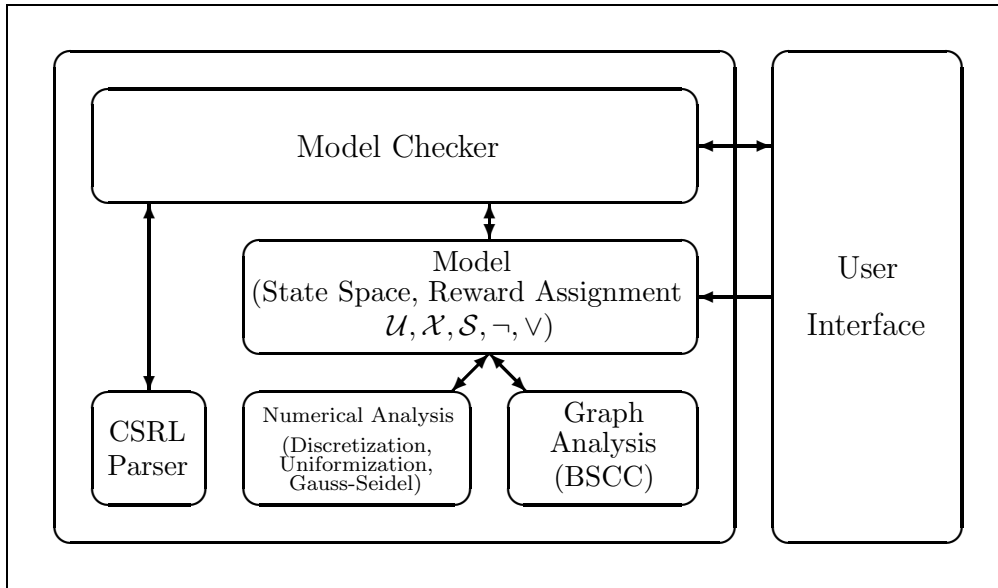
Model Checker

Model (State Space, Reward Assignment $\mathcal{U}, \mathcal{X}, \mathcal{S}, \neg, \vee$)

User Interface

CSRL Parser

Numerical Analysis (Discretization, Uniformization, Gauss-Seidel)

Graph Analysis (BSCC)